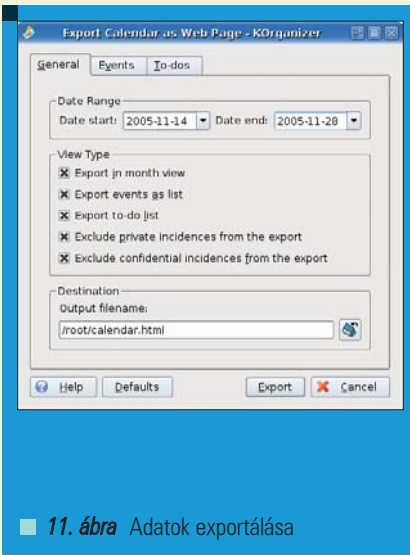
Export Calendar as Web Page - KOrganizer

General | Events | To-dos

Date Range
Date start: 2005-11-14 Date end: 2005-11-28

View Type
Export in month view
Export events as list
Export to-do list
Exclude private incidences from the export
Exclude confidential incidences from the export

Destination
Output filename:
/root/calendar.html

Help | Defaults | Export | Cancel

11. ábra Adatok exportálása